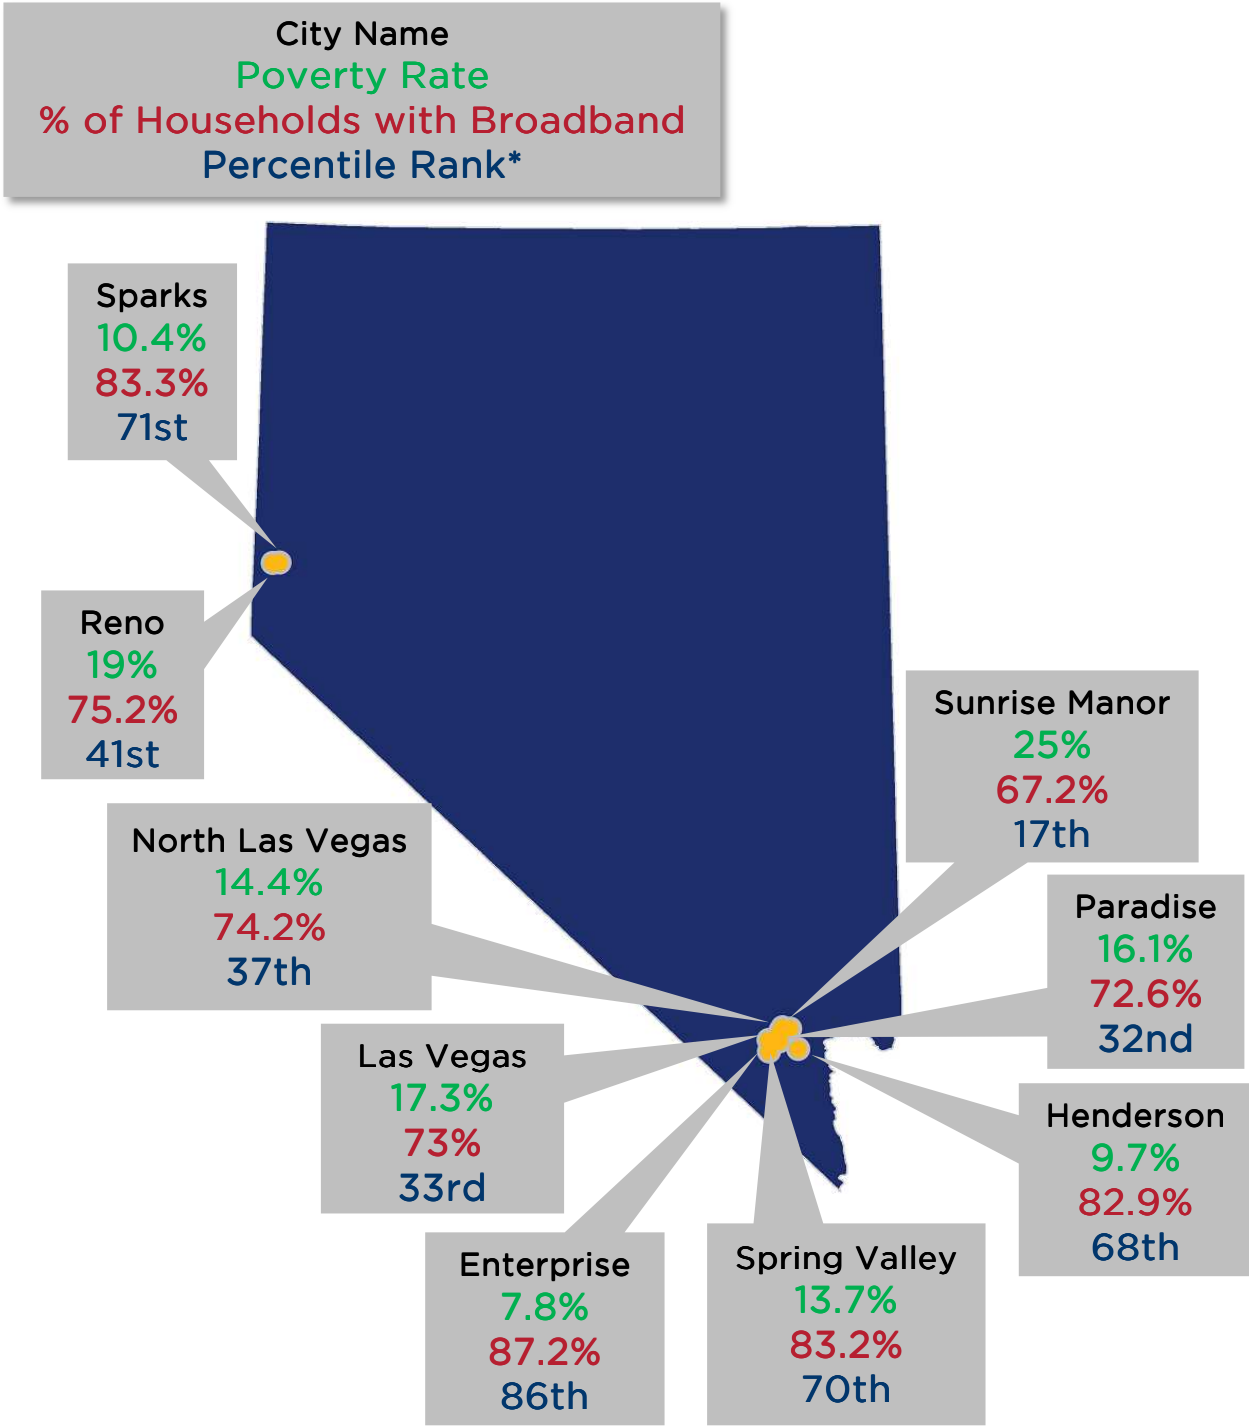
City Name
Poverty Rate
% of Households with Broadband
Percentile Rank*

Sparks
10.4%
83.3%
71st

Reno
19%
75.2%
41st

Sunrise Manor
25%
67.2%
17th

North Las Vegas
14.4%
74.2%
37th

Paradise
16.1%
72.6%
32nd

Las Vegas
17.3%
73%
33rd

Henderson
9.7%
82.9%
68th

Enterprise
7.8%
87.2%
86th

Spring Valley
13.7%
83.2%
70th